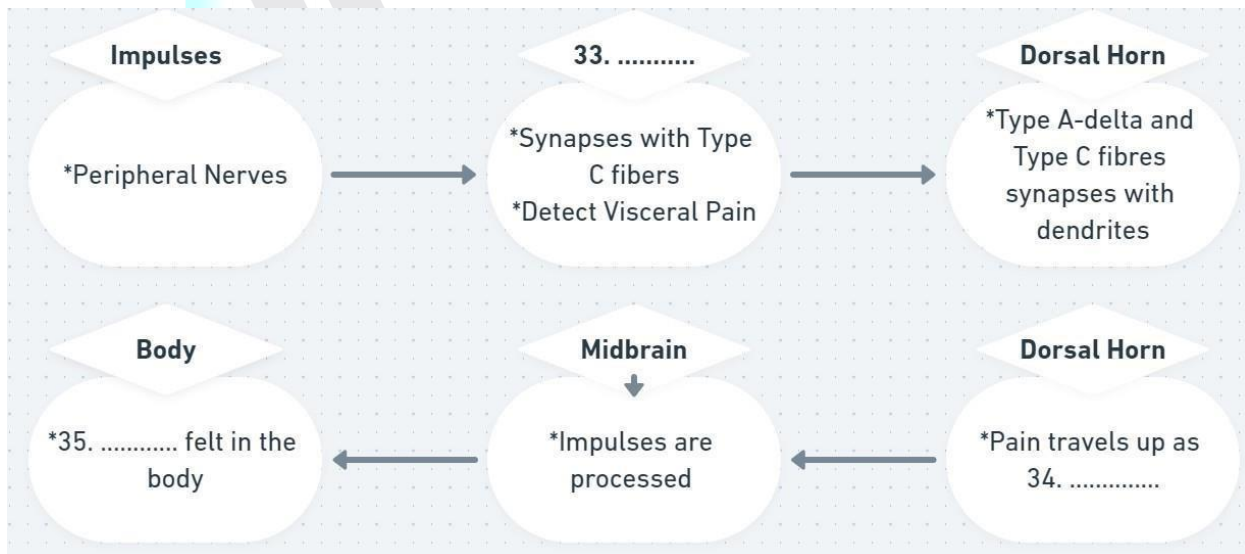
Impulses

*Peripheral Nerves

33. ...........

*Synapses with Type C fibers
*Detect Visceral Pain

Dorsal Horn

*Type A-delta and Type C fibres synapses with dendrites

Body

*35. ............ felt in the body

Midbrain

*Impulses are processed

Dorsal Horn

*Pain travels up as 34. ..............